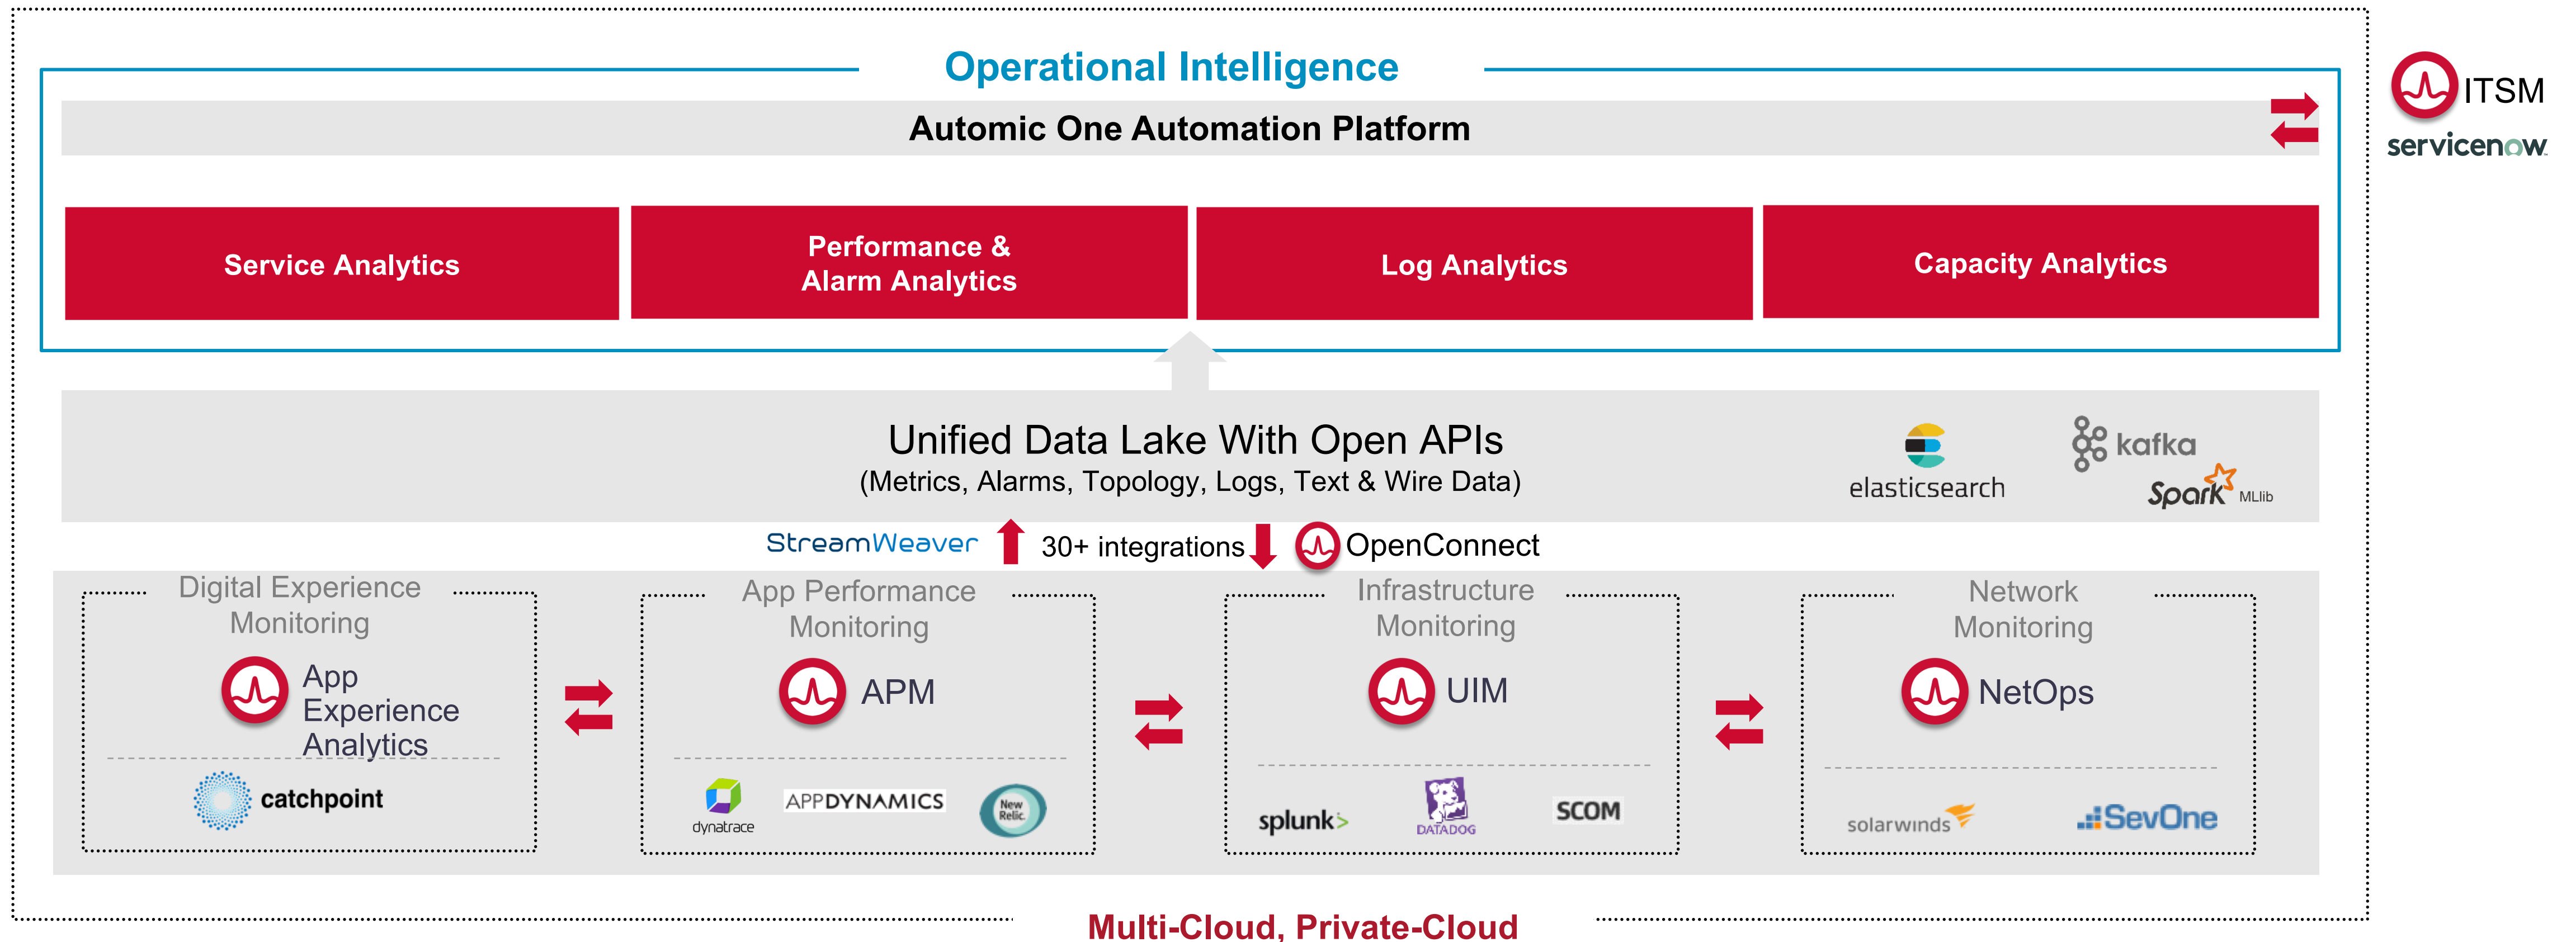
Operational Intelligence

Automic One Automation Platform

ITSM
servicenow

Service Analytics

Performance & Alarm Analytics

Log Analytics

Capacity Analytics

Unified Data Lake With Open APIs
(Metrics, Alarms, Topology, Logs, Text & Wire Data)

elasticsearch

kafka

Spark MLlib

StreamWeaver

30+ integrations

OpenConnect

Digital Experience Monitoring

App Experience Analytics

catchpoint

App Performance Monitoring

APM

dynatrace

APPDYNAMICS

New Relic.

Infrastructure Monitoring

UIM

splunk>

DATADOG

SCOM

Network Monitoring

NetOps

solarwinds

SevOne

Multi-Cloud, Private-Cloud